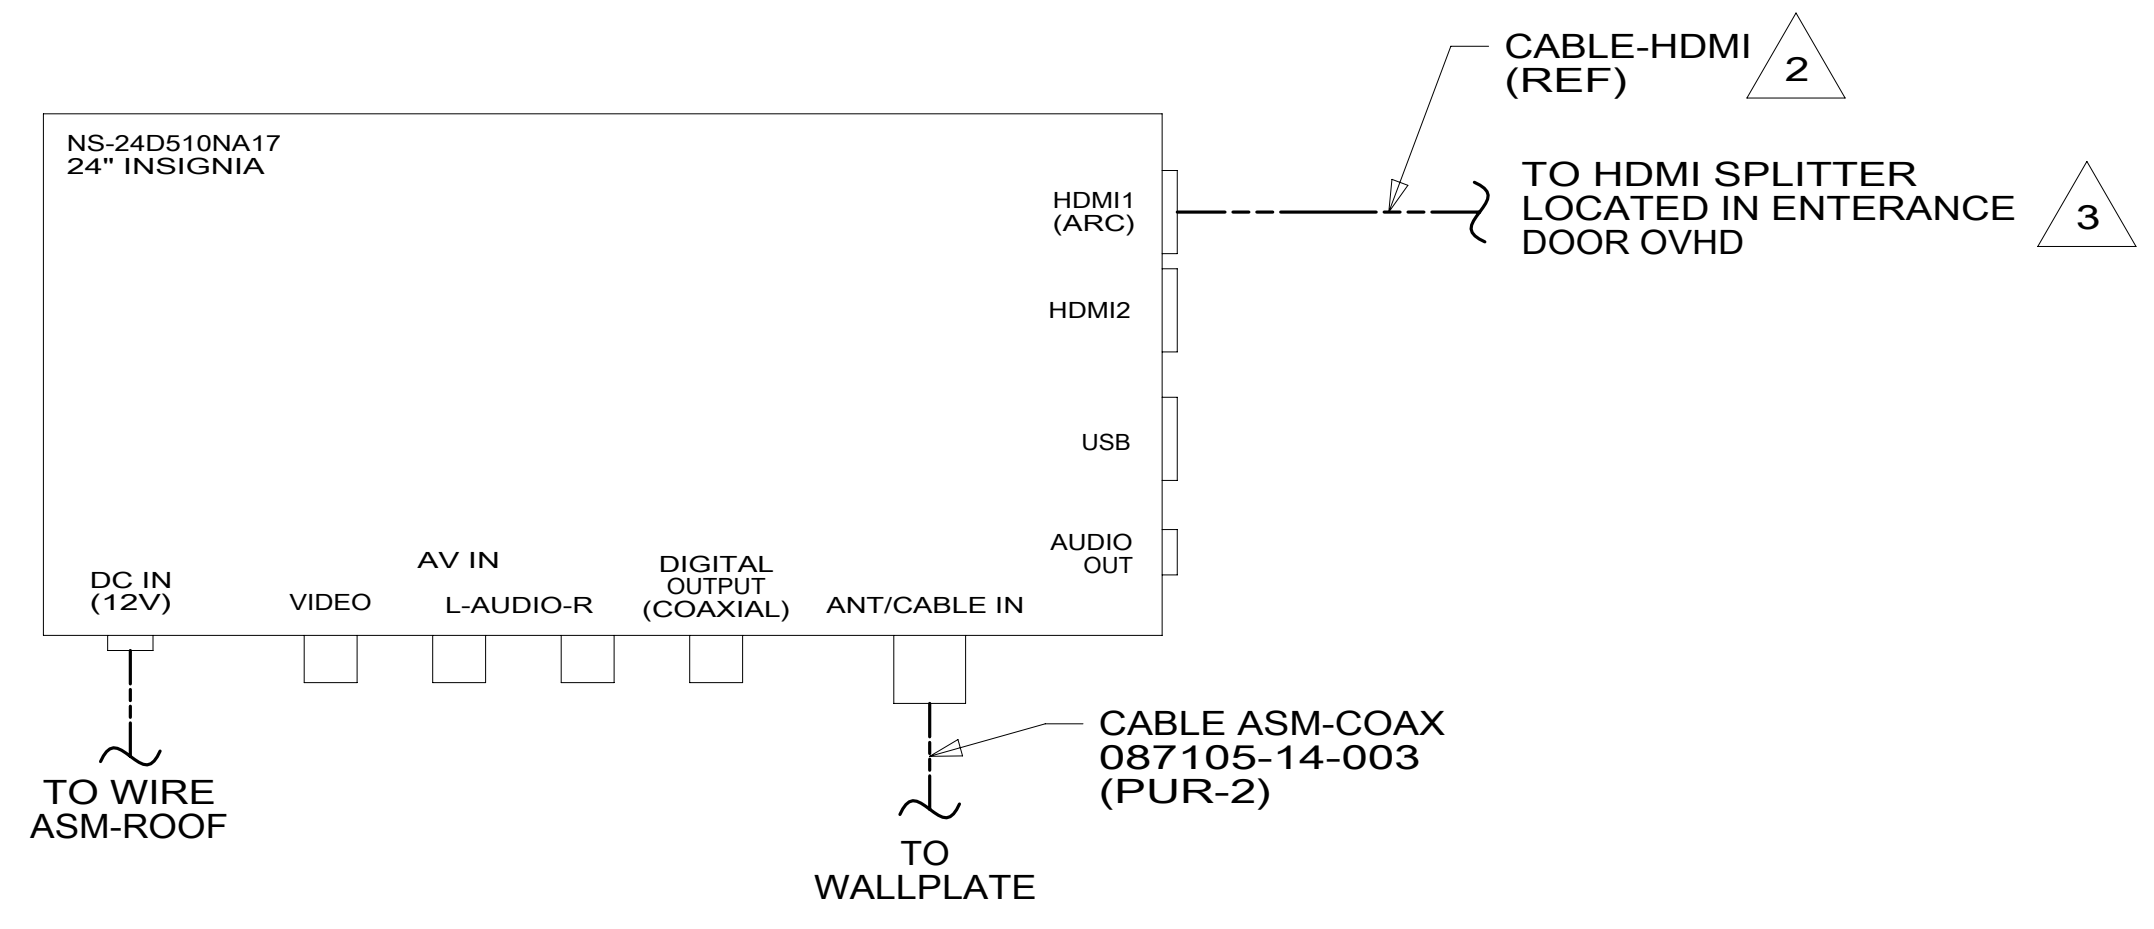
CABLE-HDMI (REF)
2

NS-24D510NA17
24" INSIGNIA

HDMI1 (ARC)

TO HDMI SPLITTER LOCATED IN ENTERANCE DOOR OVHD
3

HDMI2

USB

AUDIO OUT

DC IN (12V)

VIDEO

AV IN
L-AUDIO-R

DIGITAL OUTPUT (COAXIAL)

ANT/CABLE IN

CABLE ASM-COAX 087105-14-003 (PUR-2)

TO WIRE ASM-ROOF

TO WALLPLATE